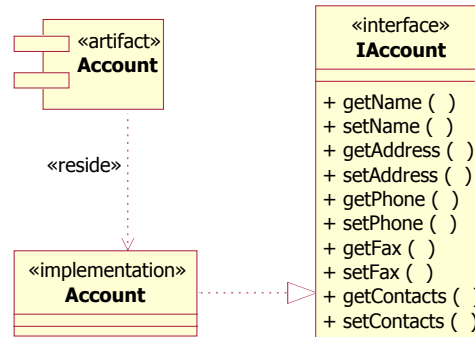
«artifact»
Account

«reside»

«implementation»
Account

«interface»
IAccount

+ getName ( )
+ setName ( )
+ getAddress ( )
+ setAddress ( )
+ getPhone ( )
+ setPhone ( )
+ getFax ( )
+ setFax ( )
+ getContacts ( )
+ setContacts ( )